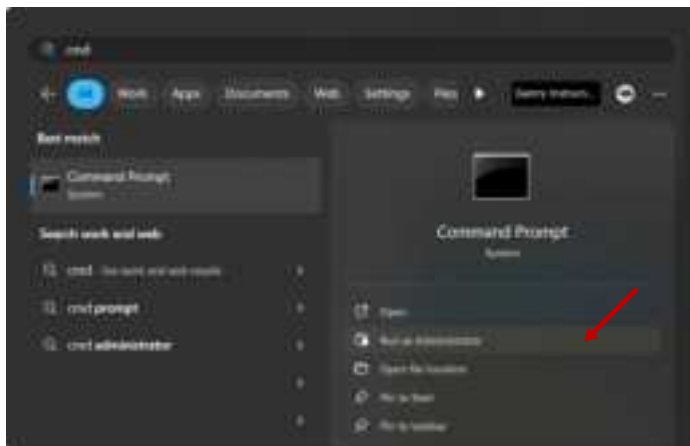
cmd

All Work Apps Documents Web Settings Peo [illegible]

Best match

Command Prompt
System

Search work and web

cmd - See work and web results

cmd prompt

cmd administrator

Command Prompt
System

Open

Run as administrator

Open file location

Pin to Start

Pin to taskbar